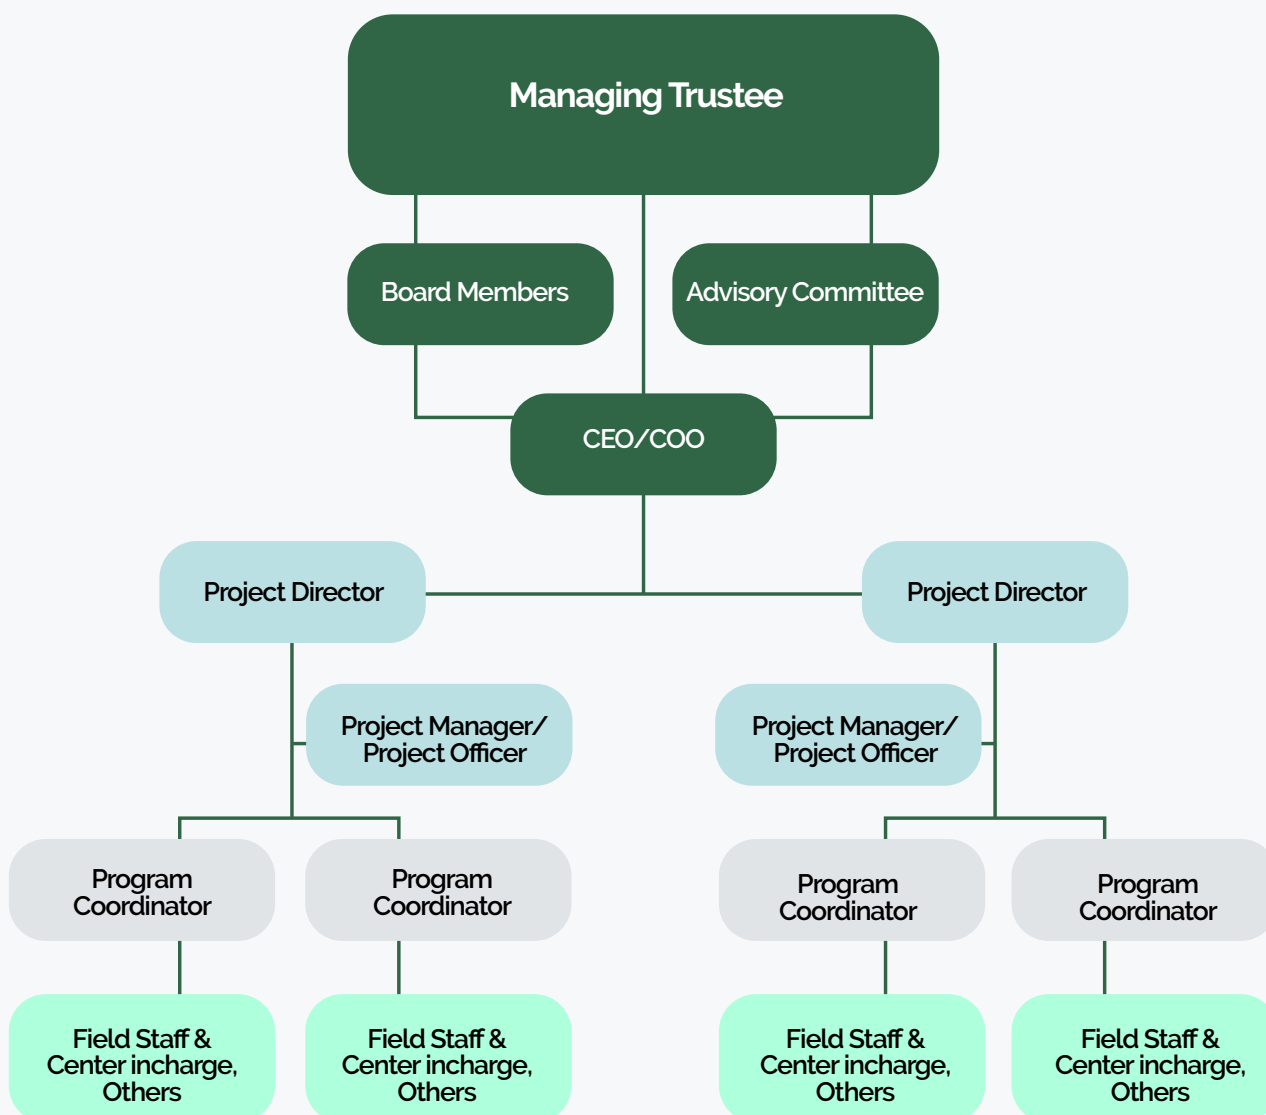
Managing Trustee

Board Members

Advisory Committee

CEO/COO

Project Director

Project Director

Project Manager/ Project Officer

Project Manager/ Project Officer

Program Coordinator

Program Coordinator

Program Coordinator

Program Coordinator

Field Staff & Center incharge, Others

Field Staff & Center incharge, Others

Field Staff & Center incharge, Others

Field Staff & Center incharge, Others